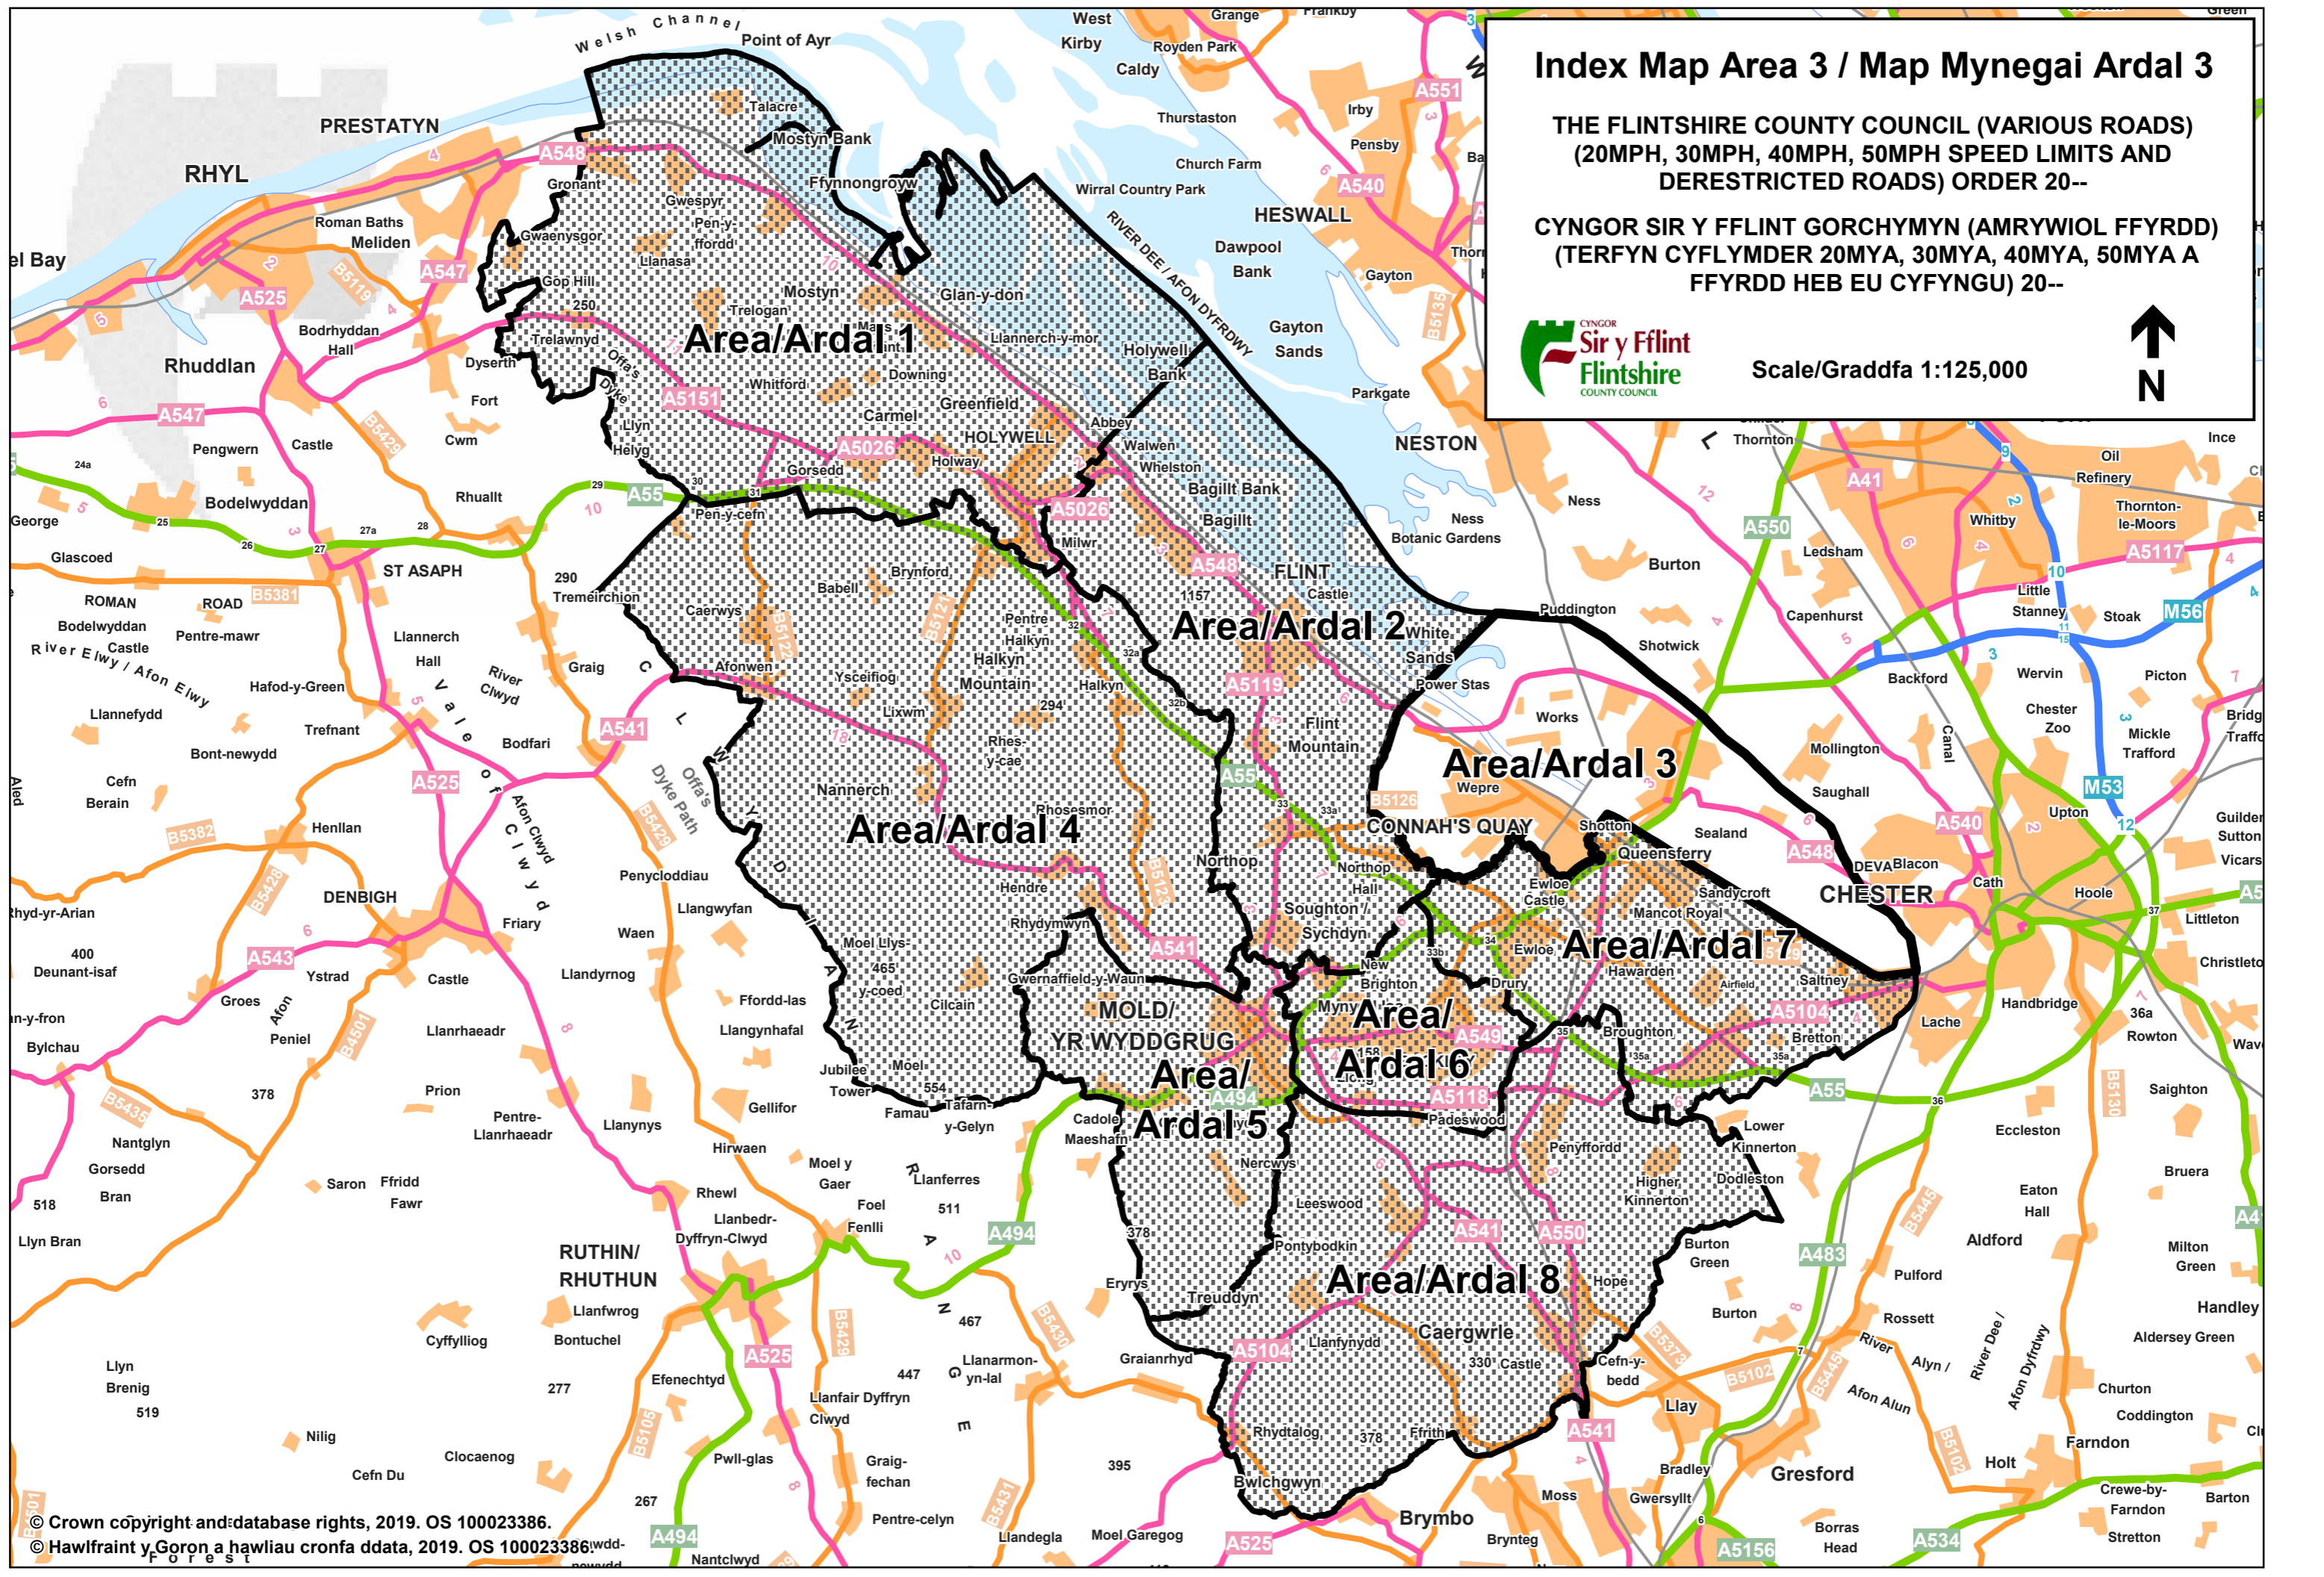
Index Map Area 3 / Map Mynegai Ardal 3

THE FLINTSHIRE COUNTY COUNCIL (VARIOUS ROADS) (20MPH, 30MPH, 40MPH, 50MPH SPEED LIMITS AND DERESTRICTED ROADS) ORDER 20--

CYNGOR SIR Y FFLINT GORCHYMYN (AMRYWIOL FFYRDD) (TERFYN CYFLYMDER 20MYA, 30MYA, 40MYA, 50MYA A FFYRDD HEB EU CYFYNGU) 20--

CYNGOR Sir y Fflint Flintshire COUNTY COUNCIL

Scale/Graddfa 1:125,000

N

Area/Ardal 1
Area/Ardal 2
Area/Ardal 3
Area/Ardal 4
Area/Ardal 5
Area/Ardal 6
Area/Ardal 7
Area/Ardal 8

Welsh Channel
Point of Ayr
Talacre
Mostyn Bank
Ffynnongroyw
PRESTATYN
RHYL
Gronant
Gwespyr
Pen-y-ffordd
Gwaenysgor
Roman Baths
Meliden
Llanasa
Gop Hill
Mostyn
Trelogan
Glan-y-don
Trelawnyd
Dyserth
Offa's Dyke
Whitford
Downing
Llannerch-y-mor
Holywell Bank
Greenfield
Carmel
HOLYWELL
Abbey
Llyn Helyg
Gorsedd
Holway
Walwen
Whelston
Bagillt Bank
Bagillt
Pen-y-cefn
Milwr
FLINT
Castle
Brynford
Babell
Caerwys
Pentre Halkyn
Halkyn Mountain
Halkyn
White Sands
Power Stas
Afonwen
Ysceifiog
Lixwm
Rhes-y-cae
Flint Mountain
Nannerch
Rhosesmor
Wepre
CONNAH'S QUAY
Shotton
Queensferry
Northop
Northop Hall
Soughton
Sychdyn
Ewloe Castle
Ewloe
Sandycroft
Mancot Royal
Hawarden
Hendre
Rhydymwyn
New Brighton
Drury
Saltney
Gwernaffield-y-Waun
MOLD/ YR WYDDGRUG
Mynydd Isa
Broughton
Bretton
Cilcain
Moel Llys-y-coed
Jubilee Tower
Moel Famau
Tafarn-y-Gelyn
Cadole
Maeshafn
Padeswood
Penyffordd
Lower Kinnerton
Higher Kinnerton
Dodleston
Nercwys
Leeswood
Pontybodkin
Treuddyn
Eryrys
Hope
Caergwrle
Castle
Llanfynydd
Cefn-y-bedd
Rhydtalog
Ffrith
Bwlchgwyn
Brymbo
Llay
Gresford
West Kirby
Caldy
Royden Park
Grange
Frankby
Irby
Thurstaston
Pensby
Church Farm
Wirral Country Park
HESWALL
RIVER DEE / AFON DYFRDWY
Dawpool Bank
Gayton
Gayton Sands
Parkgate
NESTON
Ness
Ness Botanic Gardens
Burton
Puddington
Shotwick
Capenhurst
Ledsham
Thornton
Works
Mollington
Saughall
Sealand
CHESTER
DEVA
Blacon
Little Stanney
Stoak
Wervin
Picton
Chester Zoo
Mickle Trafford
Backford
Upton
Hoole
Littleton
Christleton
Handbridge
Lache
Rowton
Saighton
Eccleston
Bruera
Eaton Hall
Aldford
Pulford
Rossett
River Alyn / Afon Alun
River Dee / Afon Dyfrdwy
Holt
Farndon
Churton
Coddington
Aldersey Green
Handley
Milton Green
Crewe-by-Farndon
Barton
Stretton
Borras Head
Gwersyllt
Bradley
Moss
Brynteg
Burton Green
Burton
Whitby
Ince
Oil Refinery
Thornton-le-Moors
Guilden Sutton
Vicars Cross
Bridge Trafford
RHUDDLAN
Bodrhyddan Hall
Fort
Cwm
Castle
Pengwern
Rhuallt
Bodelwyddan
ST ASAPH
Tremeirchion
Glascoed
George
ROMAN ROAD
Bodelwyddan Castle
Pentre-mawr
Llannerch Hall
River Elwy / Afon Elwy
River Clwyd
Graig
Hafod-y-Green
Trefnant
Llannefydd
Bont-newydd
Bodfari
Vale of Clwyd
Afon Clwyd
Cefn Berain
Henllan
DENBIGH
Offa's Dyke Path
Penycloddiau
Llangwyfan
Friary
Waen
Ystrad
Castle
Llandyrnog
Rhyd-yr-Arian
Deunant-isaf
Groes
Afon Peniel
Llanrhaeadr
Ffordd-las
Llangynhafal
Bylchau
Prion
Gellifor
Pentre-Llanrhaeadr
Llanynys
Hirwaen
Moel y Gaer
Llanferres
Nantglyn
Gorsedd
Bran
Saron
Ffridd Fawr
Rhewl
Foel Fenlli
Llanbedr-Dyffryn-Clwyd
RUTHIN/ RHUTHUN
Llanfwrog
Bontuchel
Cyffylliog
Llyn Brenig
Efenechtyd
Llanarmon-yn-Ial
Llanfair Dyffryn Clwyd
Nilig
Clocaenog
Pwll-glas
Graig-fechan
Cefn Du
Pentre-celyn
Llandegla
Moel Garegog
Graianrhyd
Nantclwyd
Clwyd Forest
Llyn Bran
Clwydian Range
Aled
el Bay
© Crown copyright and database rights, 2019. OS 100023386.
© Hawlfraint y Goron a hawliau cronfa ddata, 2019. OS 100023386.
A548 A547 A525 A5151 A5026 A55 A541 A5119 A5126 A549 A5118 A5104 A494 A550 A483 A5117 A540 A41 A551 A534 A5156 M53 M56 B5119 B5429 B5381 B5382 B5428 B5435 B4501 B5121 B5122 B5123 B5125 B5105 B5429 B5430 B5431 B5373 B5102 B5445 B5130 B5135
250 290 1157 294 465 554 511 467 447 400 378 518 519 277 267 395 330 378